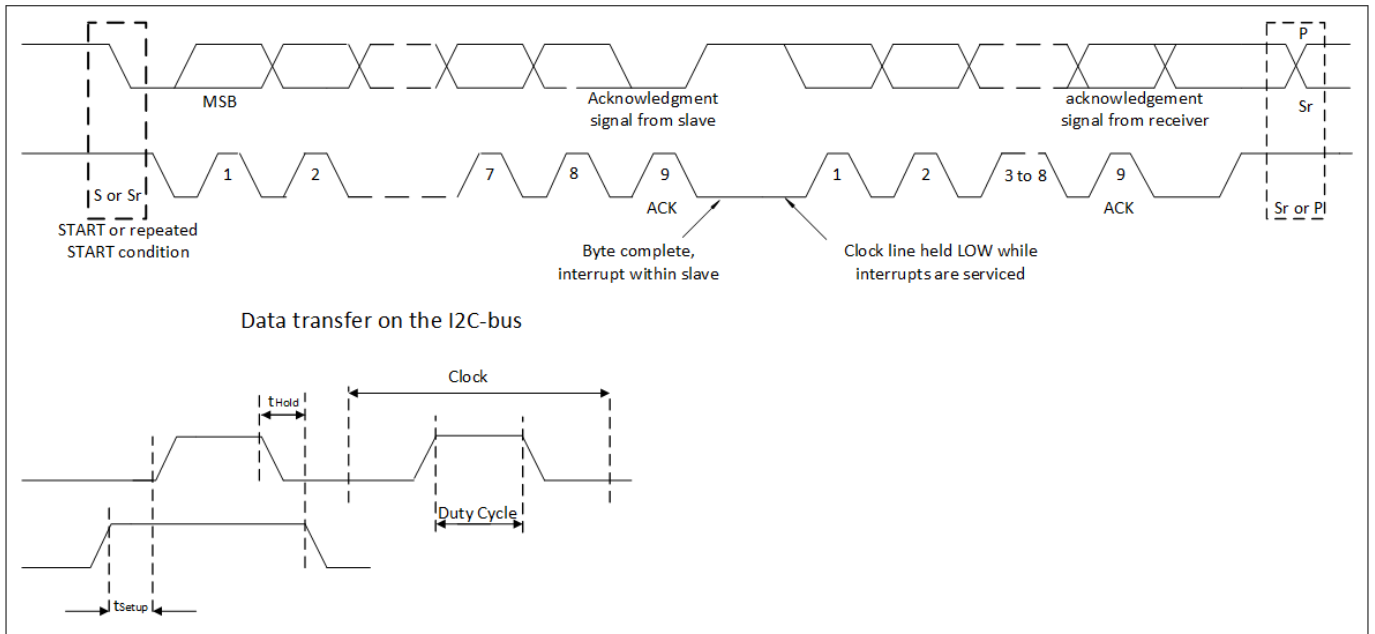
P

MSB

Acknowledgment signal from slave

acknowledgement signal from receiver

Sr

S or Sr

1

2

7

8

9

1

2

3 to 8

9

ACK

ACK

Sr or P

START or repeated START condition

Byte complete, interrupt within slave

Clock line held LOW while interrupts are serviced

Data transfer on the I2C-bus

Clock

$t_{Hold}$

Duty Cycle

$t_{Setup}$